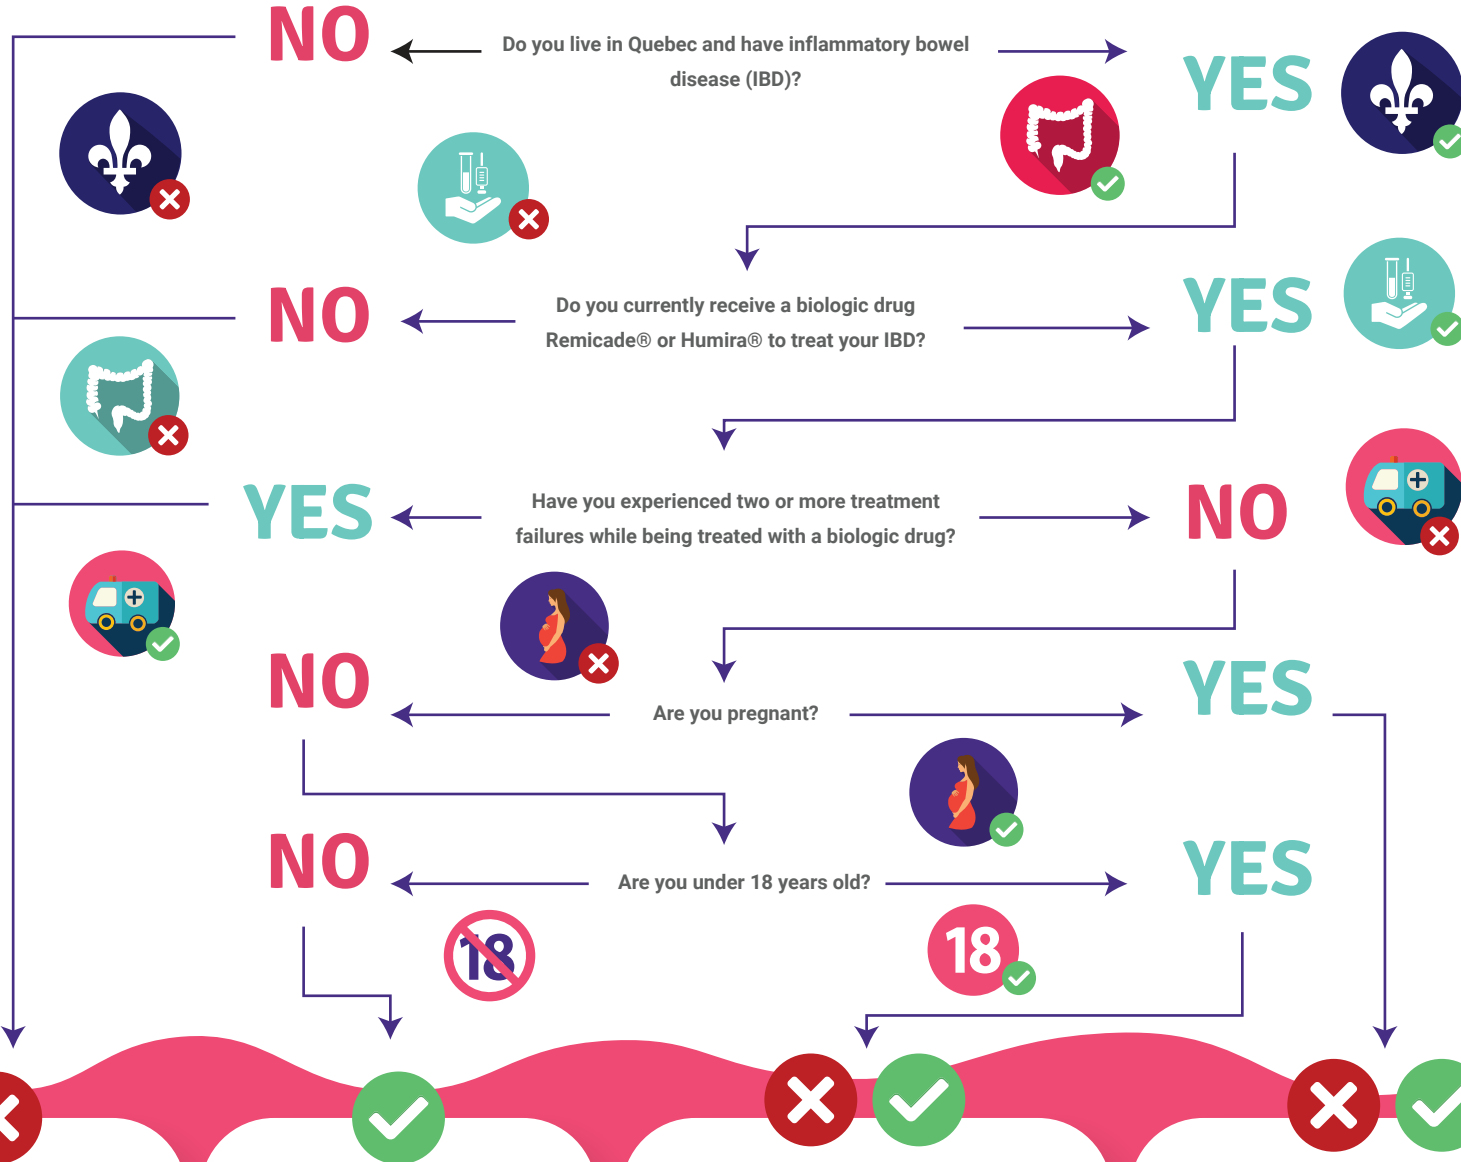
NO

Do you live in Quebec and have inflammatory bowel disease (IBD)?

YES

NO

Do you currently receive a biologic drug Remicade® or Humira® to treat your IBD?

YES

YES

Have you experienced two or more treatment failures while being treated with a biologic drug?

NO

NO

Are you pregnant?

YES

NO

Are you under 18 years old?

YES

18

18